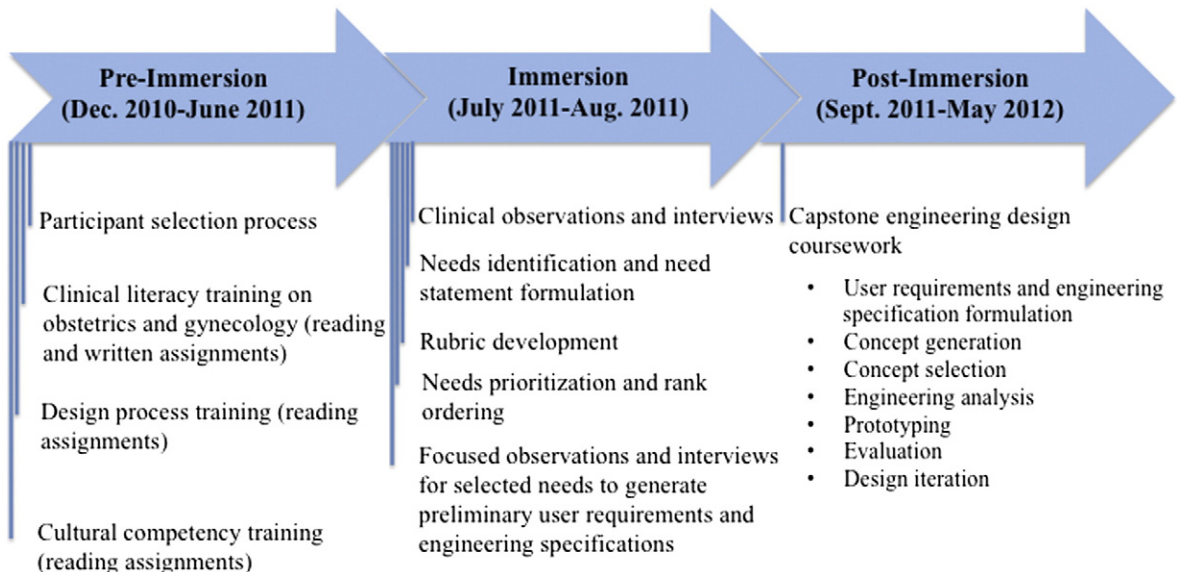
Pre-Immersion
(Dec. 2010-June 2011)

Participant selection process

Clinical literacy training on obstetrics and gynecology (reading and written assignments)

Design process training (reading assignments)

Cultural competency training (reading assignments)

Immersion
(July 2011-Aug. 2011)

Clinical observations and interviews

Needs identification and need statement formulation

Rubric development

Needs prioritization and rank ordering

Focused observations and interviews for selected needs to generate preliminary user requirements and engineering specifications

Post-Immersion
(Sept. 2011-May 2012)

Capstone engineering design coursework

• User requirements and engineering specification formulation
• Concept generation
• Concept selection
• Engineering analysis
• Prototyping
• Evaluation
• Design iteration